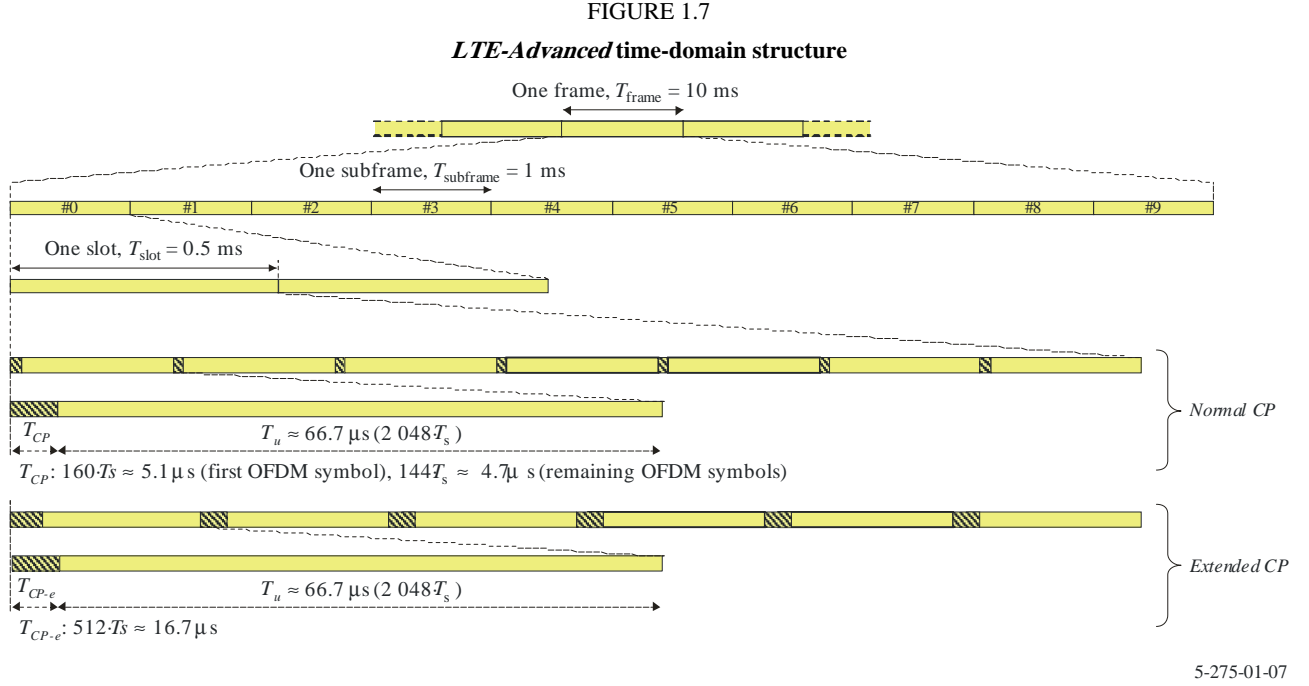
FIGURE 1.7

*LTE-Advanced* time-domain structure

One frame, $T_{\text{frame}} = 10$ ms

One subframe, $T_{\text{subframe}} = 1$ ms

#0 #1 #2 #3 #4 #5 #6 #7 #8 #9

One slot, $T_{\text{slot}} = 0.5$ ms

$T_{CP}$

$T_u \approx 66.7\ \mu s\ (2\ 048 T_s)$

Normal CP

$T_{CP}$: $160{\cdot}Ts \approx 5.1\ \mu s$ (first OFDM symbol), $144T_s \approx 4.7\mu$ s (remaining OFDM symbols)

$T_{CP\text{-}e}$

$T_u \approx 66.7\ \mu s\ (2\ 048 T_s)$

Extended CP

$T_{CP\text{-}e}$: $512{\cdot}Ts \approx 16.7\ \mu s$

5-275-01-07